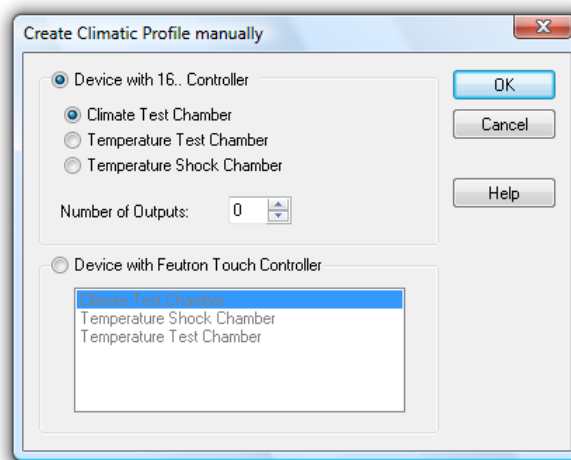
Create Climatic Profile manually

Device with 16.. Controller

Climate Test Chamber

Temperature Test Chamber

Temperature Shock Chamber

Number of Outputs: 0

Device with Feutron Touch Controller

Climate Test Chamber
Temperature Shock Chamber
Temperature Test Chamber

OK

Cancel

Help